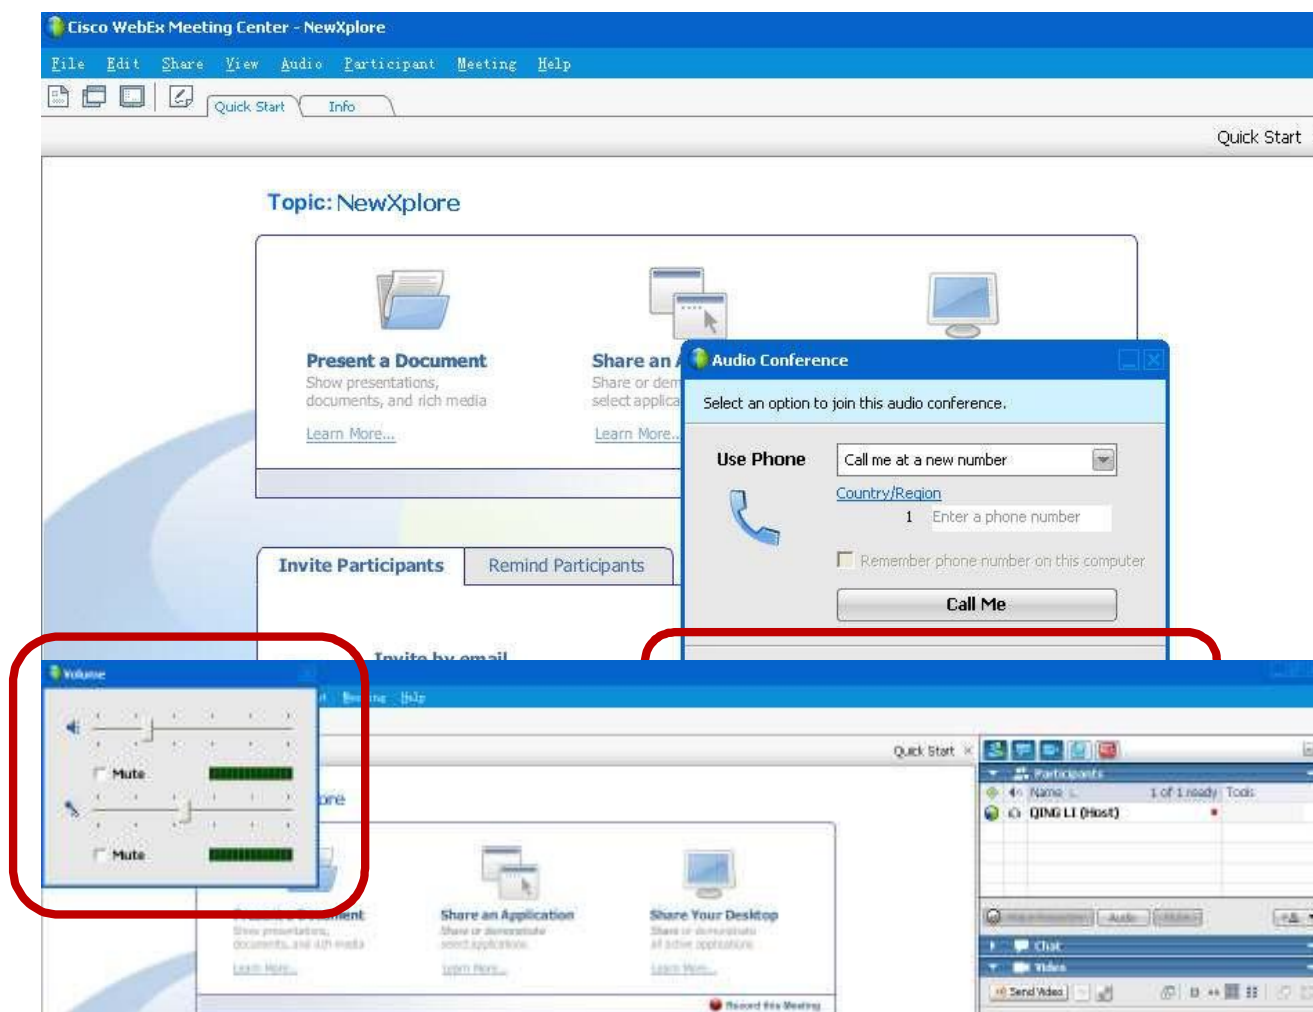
Cisco WebEx Meeting Center - NewXplore

File Edit Share View Audio Participant Meeting Help

Quick Start Info

Quick Start

Topic: NewXplore

Present a Document
Show presentations, documents, and rich media
Learn More...

Share an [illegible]
Share or dem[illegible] select applica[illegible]
Learn More...

Audio Conference

Select an option to join this audio conference.

Use Phone

Call me at a new number

Country/Region

1 Enter a phone number

Remember phone number on this computer

Call Me

Invite Participants Remind Participants

Invite by email

Volume

Mute

Mute

Meeting Help

Quick Start

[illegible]ore

Present a Document
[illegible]
Learn More...

Share an Application
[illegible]
Learn More...

Share Your Desktop
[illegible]
Learn More...

Record this Meeting

Participants

Name 1 of 1 ready Tools

QING LI (Host)

Chat

Video

Send Video